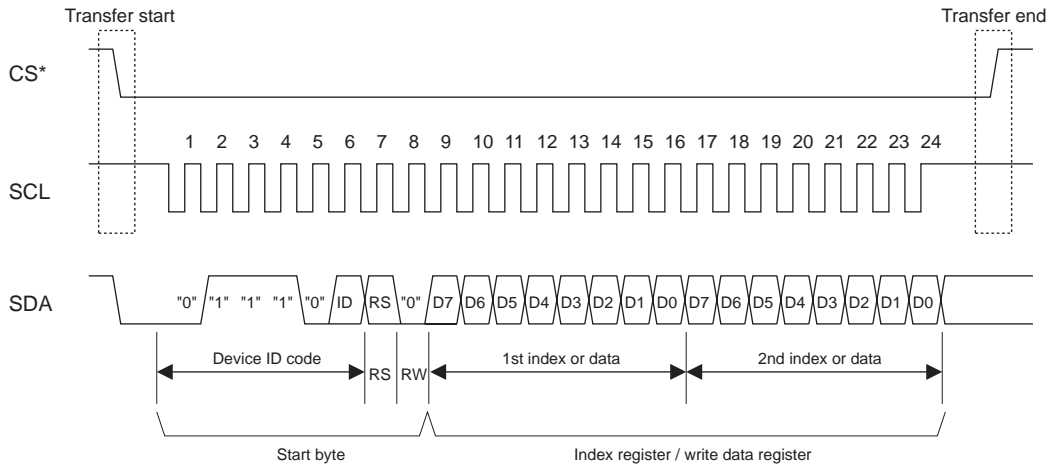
Transfer start

Transfer end

CS*

SCL

1 2 3 4 5 6 7 8 9 10 11 12 13 14 15 16 17 18 19 20 21 22 23 24

SDA

"0" "1" "1" "1" "0" ID RS "0" D7 D6 D5 D4 D3 D2 D1 D0 D7 D6 D5 D4 D3 D2 D1 D0

Device ID code RS RW 1st index or data 2nd index or data

Start byte

Index register / write data register